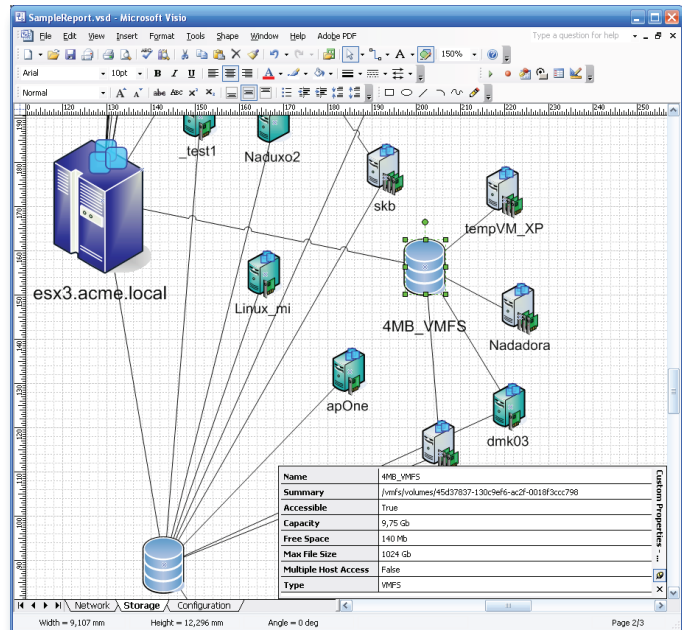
SampleReport.vsd - Microsoft Visio

File Edit View Insert Format Tools Shape Window Help Adobe PDF

Type a question for help

150%

Arial 10pt B I U

Normal

_test1 Naduxo2

skb

tempVM_XP

esx3.acme.local

Linux_mi

4MB_VMFS

Nadadora

apOne

dmk03

| Name | 4MB_VMFS |
|---|---|
| Summary | /vmfs/volumes/45d37837-130c9ef6-ac2f-0018f3cc798 |
| Accessible | True |
| Capacity | 9,75 Gb |
| Free Space | 140 Mb |
| Max File Size | 1024 Gb |
| Multiple Host Access | False |
| Type | VMFS |

Custom Properties - ...

Network Storage Configuration

Width = 9,107 mm Height = 12,296 mm Angle = 0 deg Page 2/3